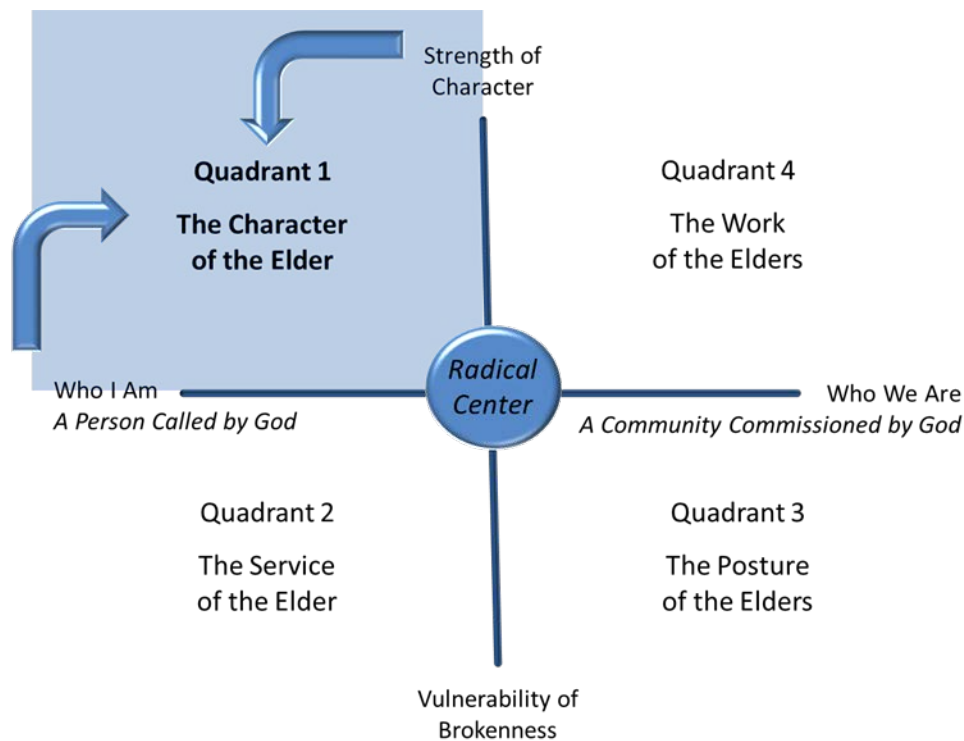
Strength of Character

Quadrant 1

The Character of the Elder

Quadrant 4

The Work of the Elders

Who I Am
*A Person Called by God*

*Radical Center*

Who We Are
*A Community Commissioned by God*

Quadrant 2

The Service of the Elder

Quadrant 3

The Posture of the Elders

Vulnerability of Brokenness